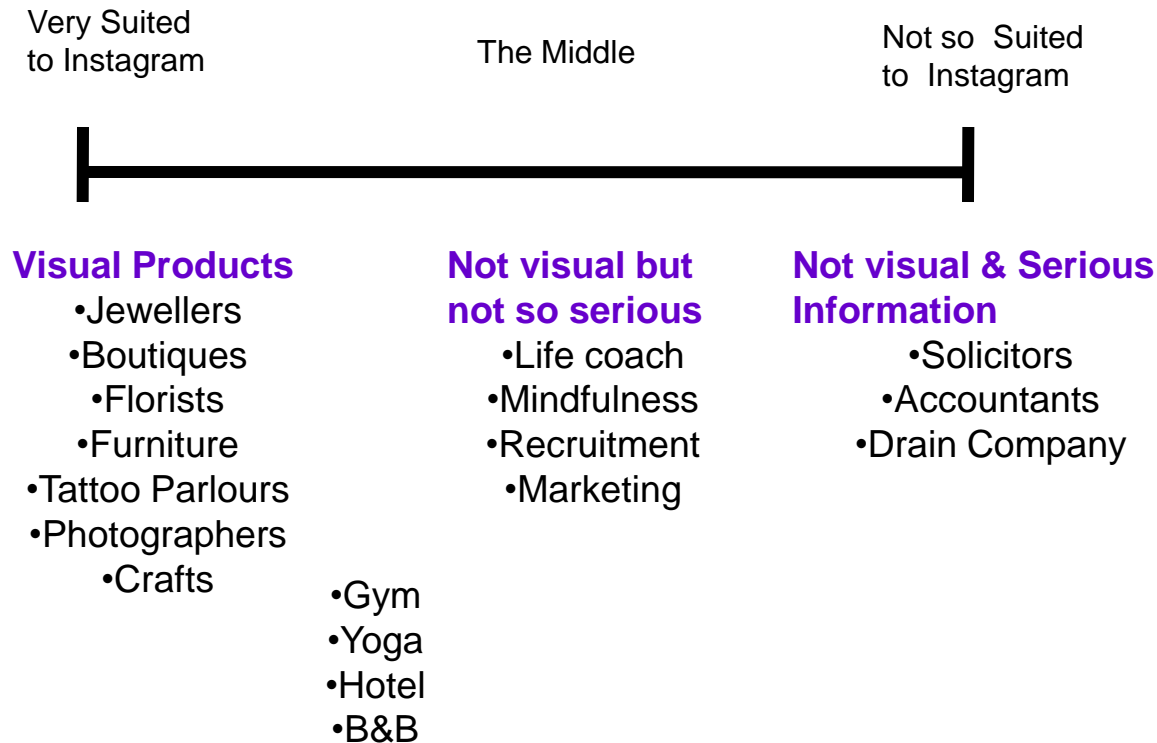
Very Suited to Instagram

The Middle

Not so Suited to Instagram

Visual Products
•Jewellers
•Boutiques
•Florists
•Furniture
•Tattoo Parlours
•Photographers
•Crafts

•Gym
•Yoga
•Hotel
•B&B

Not visual but not so serious
•Life coach
•Mindfulness
•Recruitment
•Marketing

Not visual & Serious Information
•Solicitors
•Accountants
•Drain Company